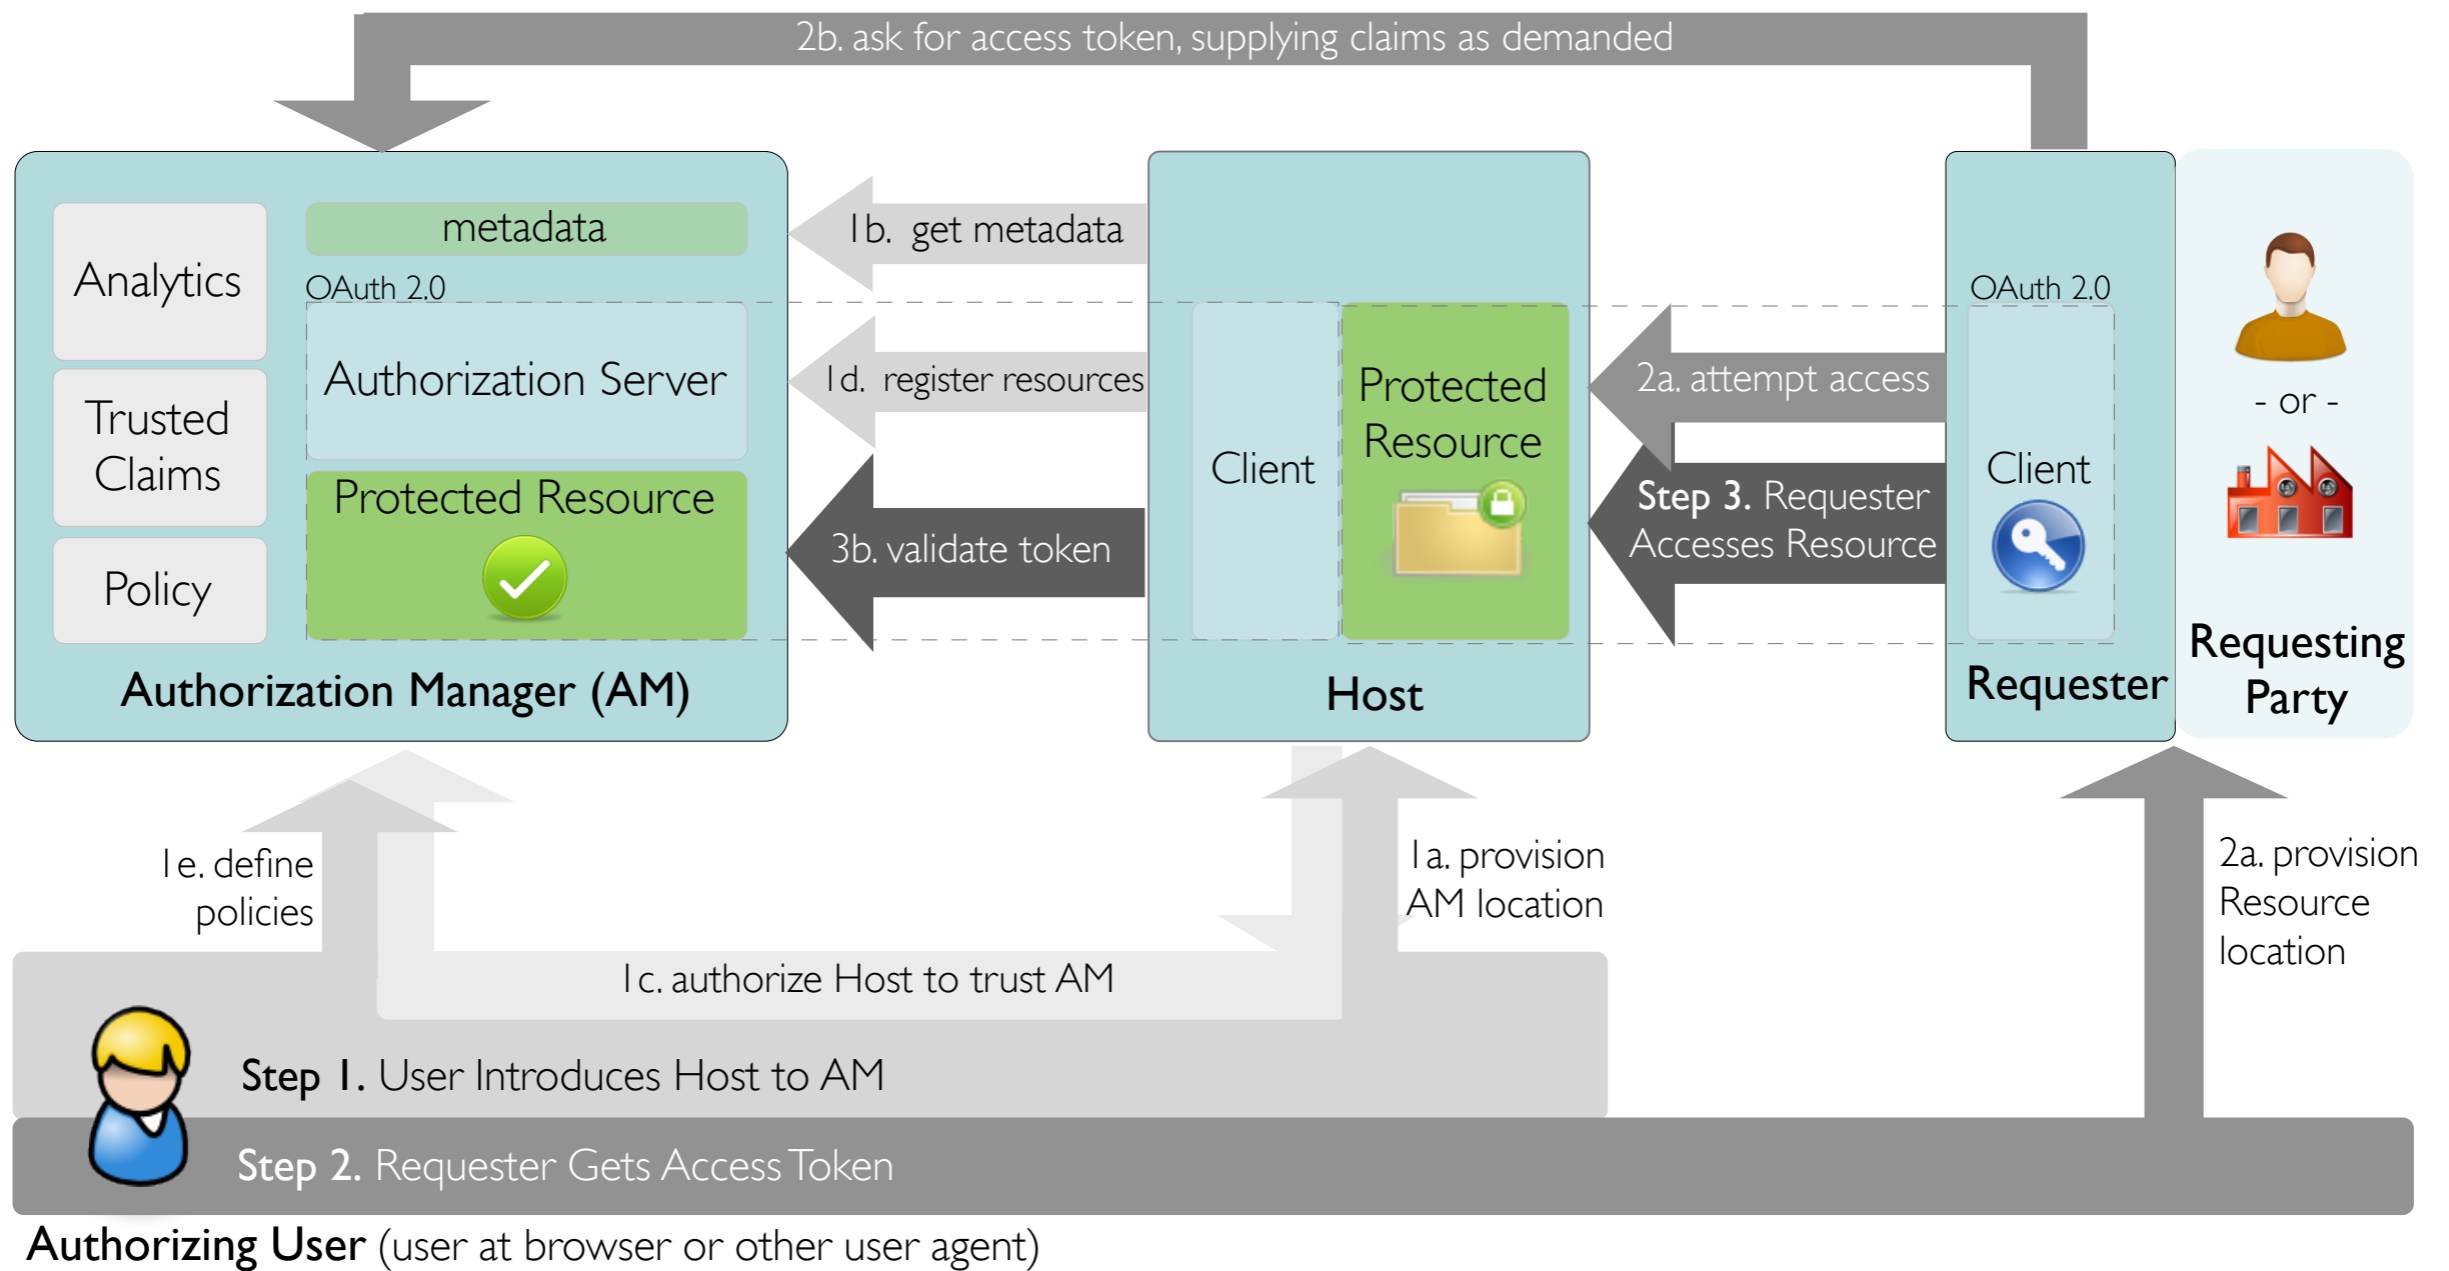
2b. ask for access token, supplying claims as demanded

Analytics

Trusted Claims

Policy

metadata

OAuth 2.0

Authorization Server

Protected Resource

Authorization Manager (AM)

1b. get metadata

1d. register resources

3b. validate token

Client

Protected Resource

Host

2a. attempt access

Step 3. Requester Accesses Resource

OAuth 2.0

Client

Requester

- or -

Requesting Party

1e. define policies

1a. provision AM location

2a. provision Resource location

1c. authorize Host to trust AM

Step 1. User Introduces Host to AM

Step 2. Requester Gets Access Token

Authorizing User (user at browser or other user agent)